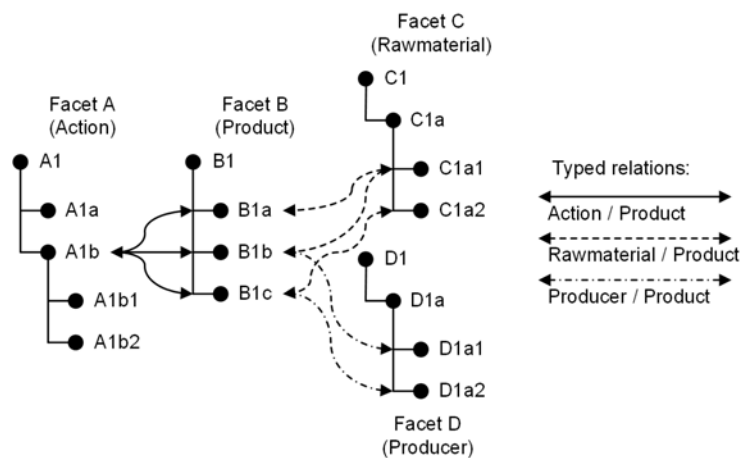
Facet C
(Rawmaterial)

C1

C1a

C1a1

C1a2

Facet A
(Action)

A1

A1a

A1b

A1b1

A1b2

Facet B
(Product)

B1

B1a

B1b

B1c

D1

D1a

D1a1

D1a2

Facet D
(Producer)

Typed relations:

Action / Product

Rawmaterial / Product

Producer / Product